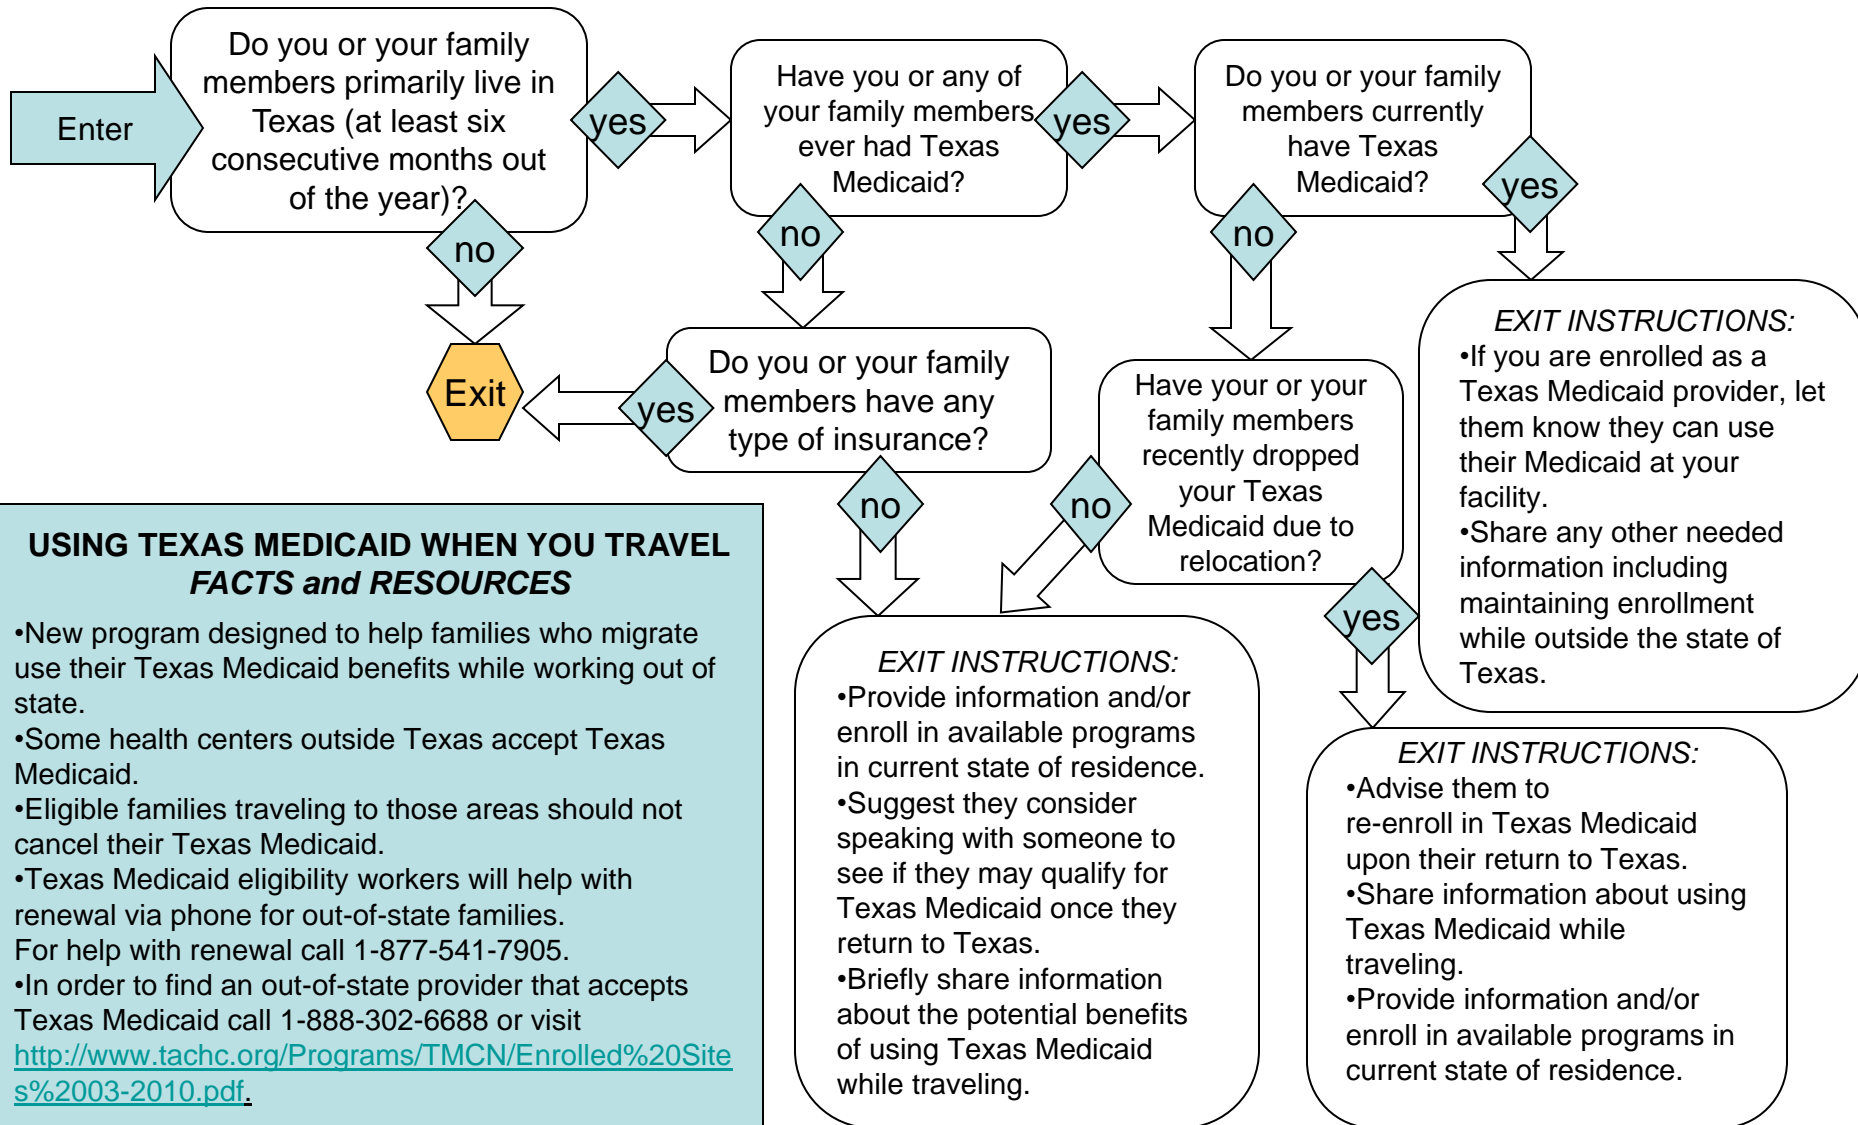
Enter

Do you or your family members primarily live in Texas (at least six consecutive months out of the year)?

yes

no

Exit

Have you or any of your family members ever had Texas Medicaid?

yes

no

Do you or your family members currently have Texas Medicaid?

yes

no

Do you or your family members have any type of insurance?

yes

no

Have your or your family members recently dropped your Texas Medicaid due to relocation?

no

yes

EXIT INSTRUCTIONS:
•If you are enrolled as a Texas Medicaid provider, let them know they can use their Medicaid at your facility.
•Share any other needed information including maintaining enrollment while outside the state of Texas.

USING TEXAS MEDICAID WHEN YOU TRAVEL
FACTS and RESOURCES

•New program designed to help families who migrate use their Texas Medicaid benefits while working out of state.
•Some health centers outside Texas accept Texas Medicaid.
•Eligible families traveling to those areas should not cancel their Texas Medicaid.
•Texas Medicaid eligibility workers will help with renewal via phone for out-of-state families.
For help with renewal call 1-877-541-7905.
•In order to find an out-of-state provider that accepts Texas Medicaid call 1-888-302-6688 or visit http://www.tachc.org/Programs/TMCN/Enrolled%20Sites%2003-2010.pdf.

EXIT INSTRUCTIONS:
•Provide information and/or enroll in available programs in current state of residence.
•Suggest they consider speaking with someone to see if they may qualify for Texas Medicaid once they return to Texas.
•Briefly share information about the potential benefits of using Texas Medicaid while traveling.

EXIT INSTRUCTIONS:
•Advise them to re-enroll in Texas Medicaid upon their return to Texas.
•Share information about using Texas Medicaid while traveling.
•Provide information and/or enroll in available programs in current state of residence.